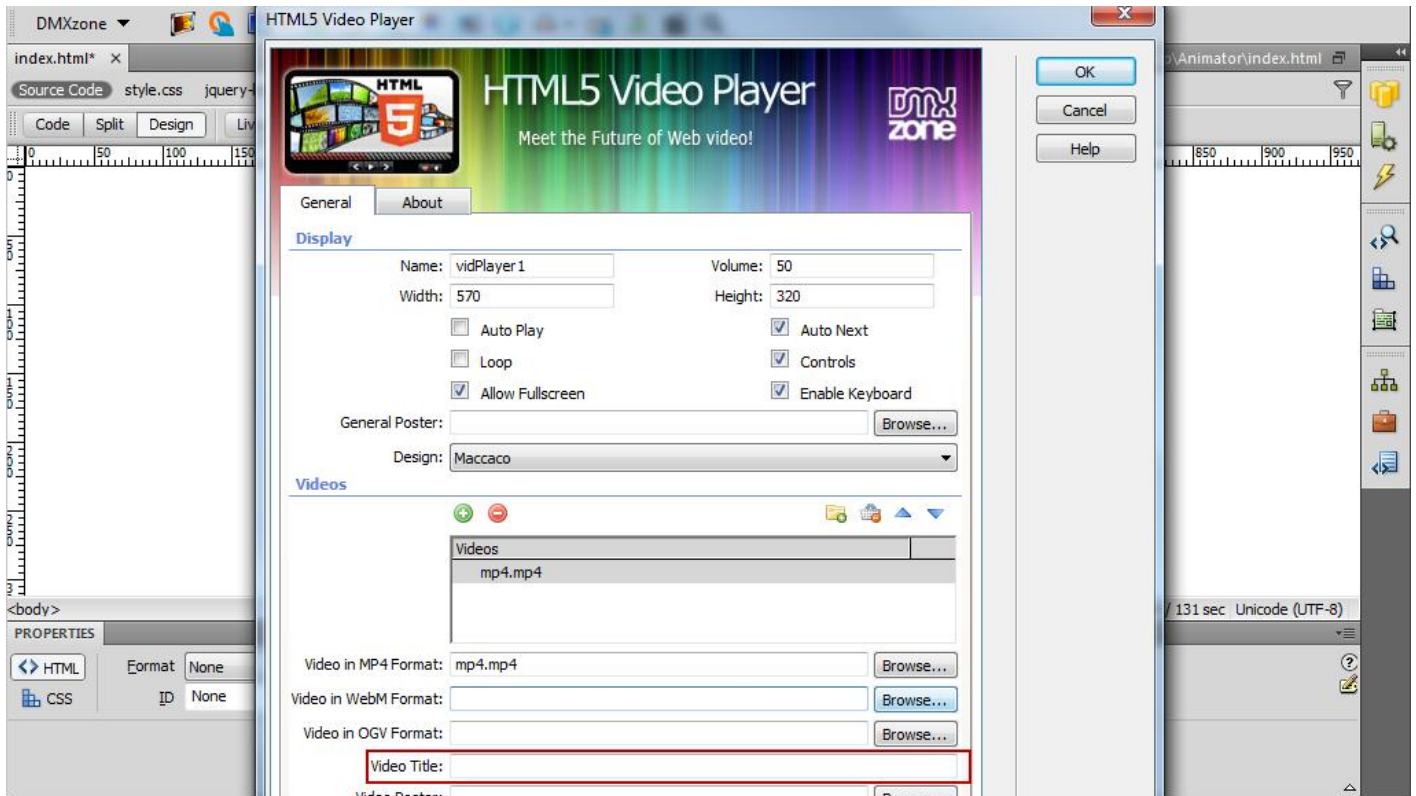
DMXzone ▼

HTML5 Video Player

index.html* ×

Source Code style.css jquery-

Code Split Design Liv

0 50 100 150

HTML 5

HTML5 Video Player

Meet the Future of Web video!

DMX zone

OK

Cancel

Help

\Animator\index.html

850 900 950

General About

Display

Name: vidPlayer1

Volume: 50

Width: 570

Height: 320

Auto Play

Auto Next

Loop

Controls

Allow Fullscreen

Enable Keyboard

General Poster:

Browse...

Design: Maccaco

Videos

Videos

mp4.mp4

Video in MP4 Format: mp4.mp4

Browse...

Video in WebM Format:

Browse...

Video in OGV Format:

Browse...

Video Title:

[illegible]

<body>

/ 131 sec Unicode (UTF-8)

PROPERTIES

<> HTML

Format None

CSS

ID None